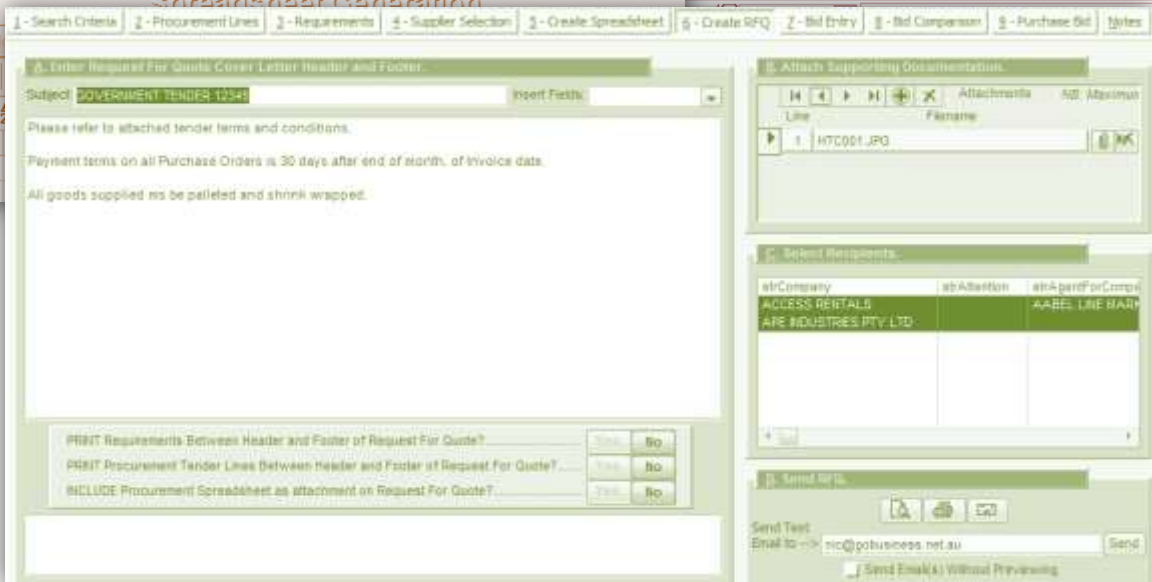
1 - Search Criteria | 2 - Procurement Lines | 3 - Requirements | 4 - Supplier Selection | 5 - Create Spreadsheet | 6 - Create RFQ | 7 - Bid Entry | 8 - Bid Comparison | 9 - Purchase Bid | Notes

A. Enter Request For Quote Cover Letter Header and Footer.

Subject GOVERNMENT TENDER 12345 Insert Fields

Please refer to attached tender terms and conditions.

Payment terms on all Purchase Orders is 30 days after end of month, of invoice date.

All goods supplied ms be palleted and shrink wrapped.

PRINT Requirements Between Header and Footer of Request For Quote? Yes No

PRINT Procurement Tender Lines Between Header and Footer of Request For Quote? Yes No

INCLUDE Procurement Spreadsheet as attachment on Request For Quote? Yes No

B. Attach Supporting Documentation.

Attachments NB: Maximun

Line Filename

1 HTC001.JPG

C. Select Recipients.

| strCompany | strAttention | strAgentForCompa |
|---|---|---|
| ACCESS RENTALS | | AABEL LINE MAR |
| ARE INDUSTRIES PTY LTD | | |

D. Send RFQ.

Send Test Email to --> nic@gobusiness.net.au Send

Send Email(s) Without Previewing